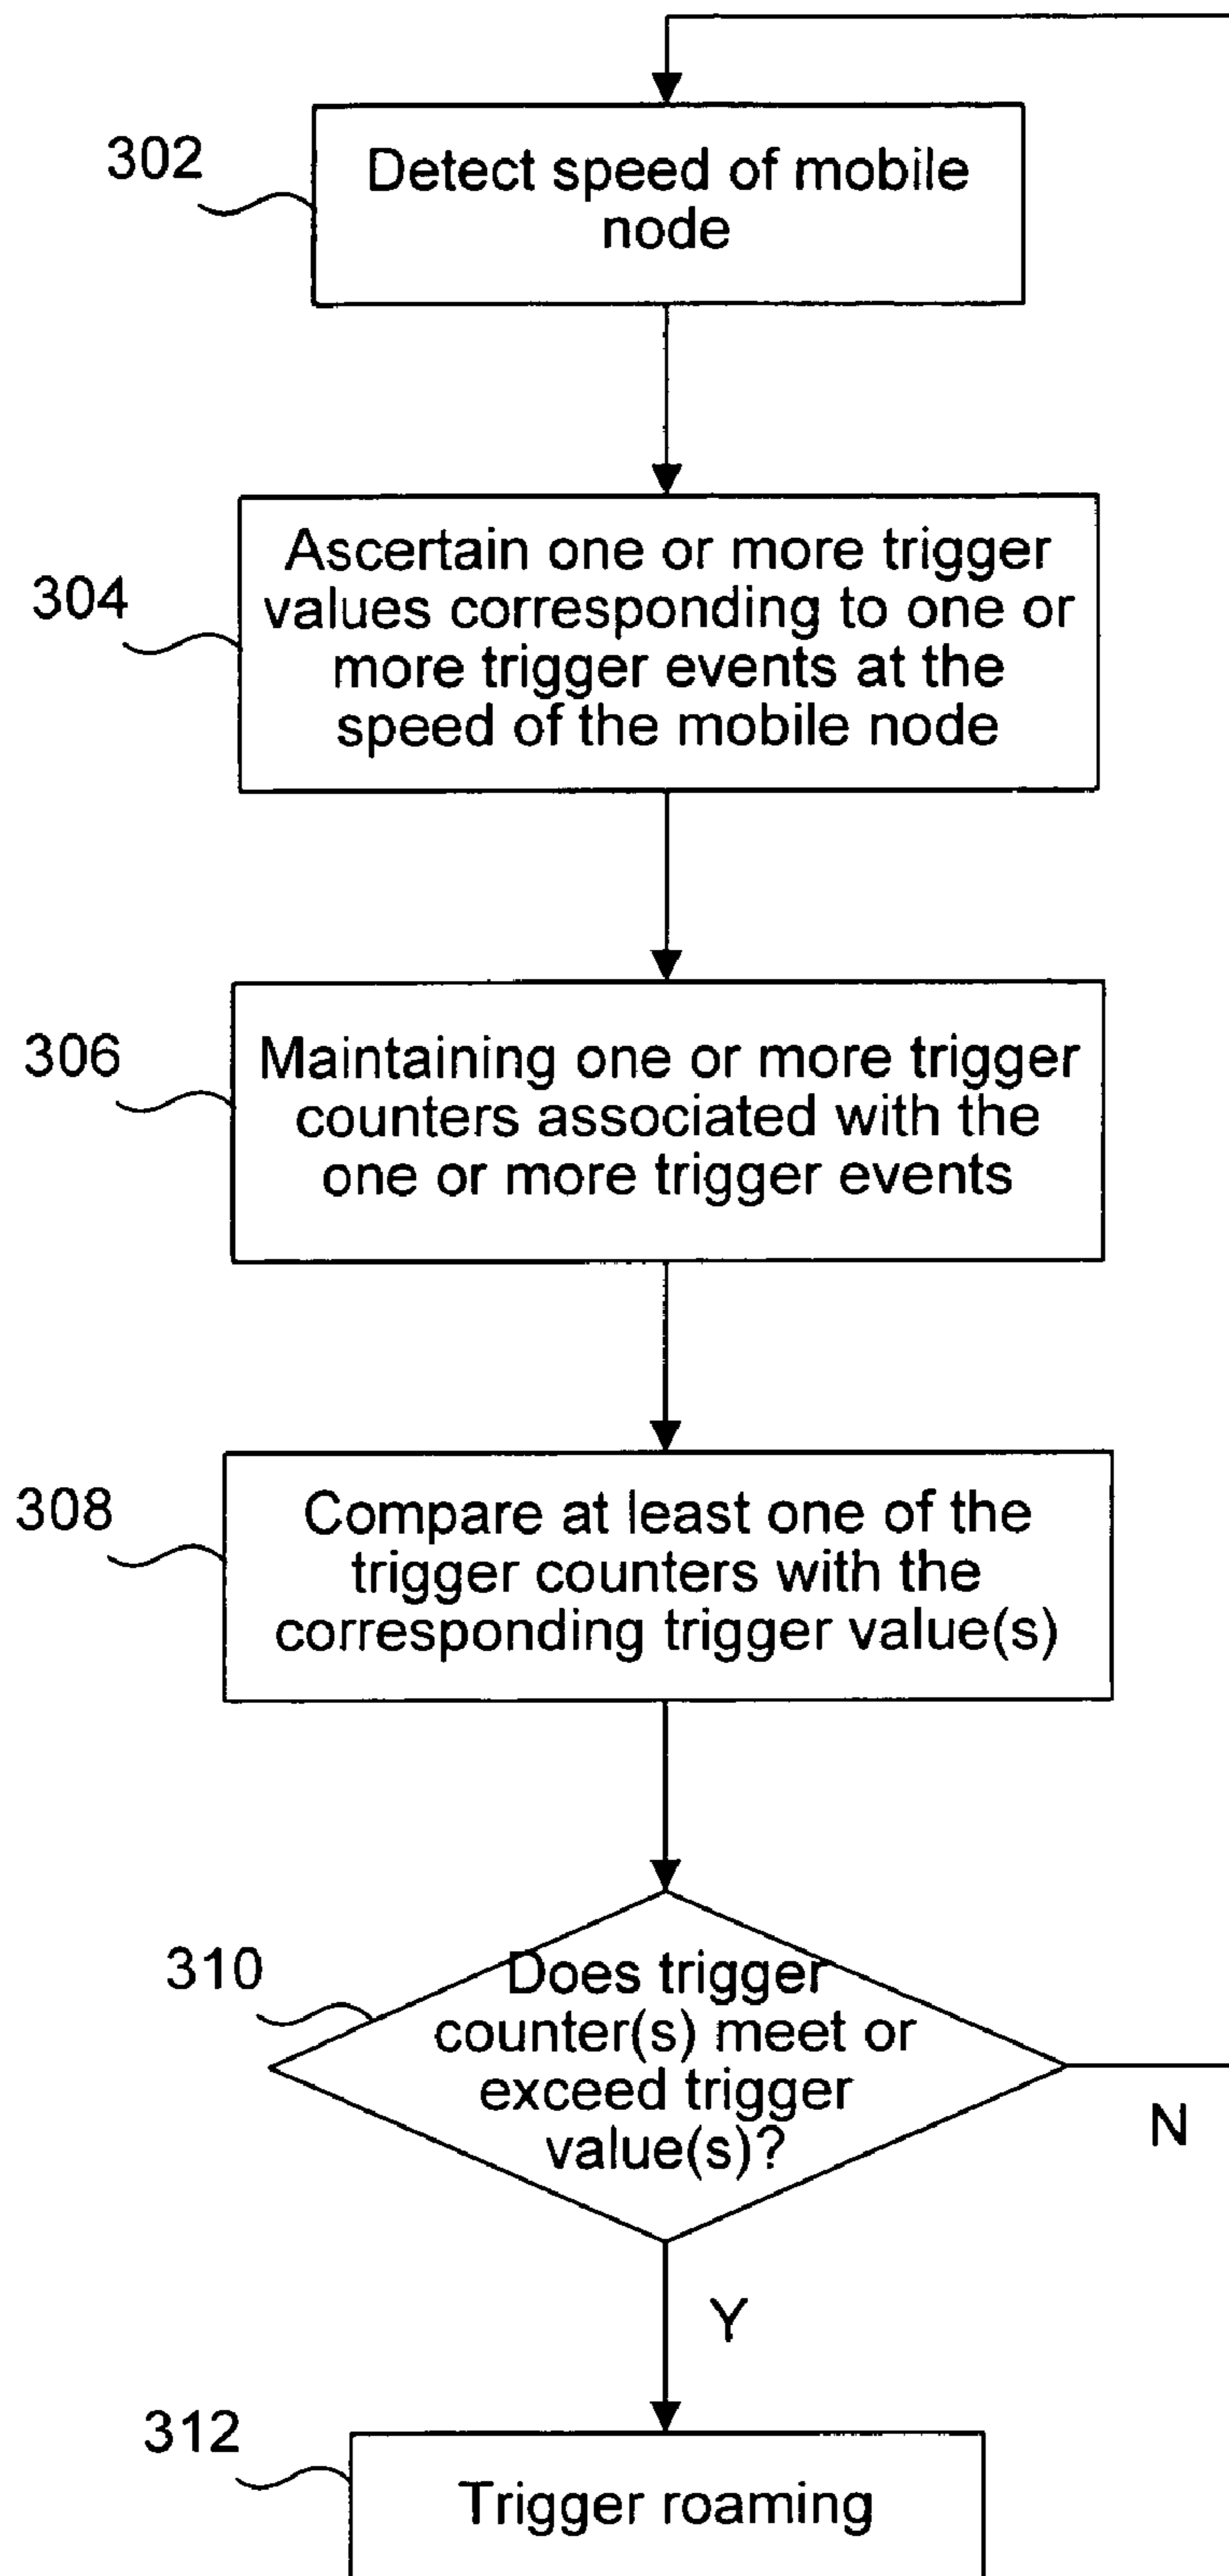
302
Detect speed of mobile node

304
Ascertain one or more trigger values corresponding to one or more trigger events at the speed of the mobile node

306
Maintaining one or more trigger counters associated with the one or more trigger events

308
Compare at least one of the trigger counters with the corresponding trigger value(s)

310
Does trigger counter(s) meet or exceed trigger value(s)?

N

Y

312
Trigger roaming